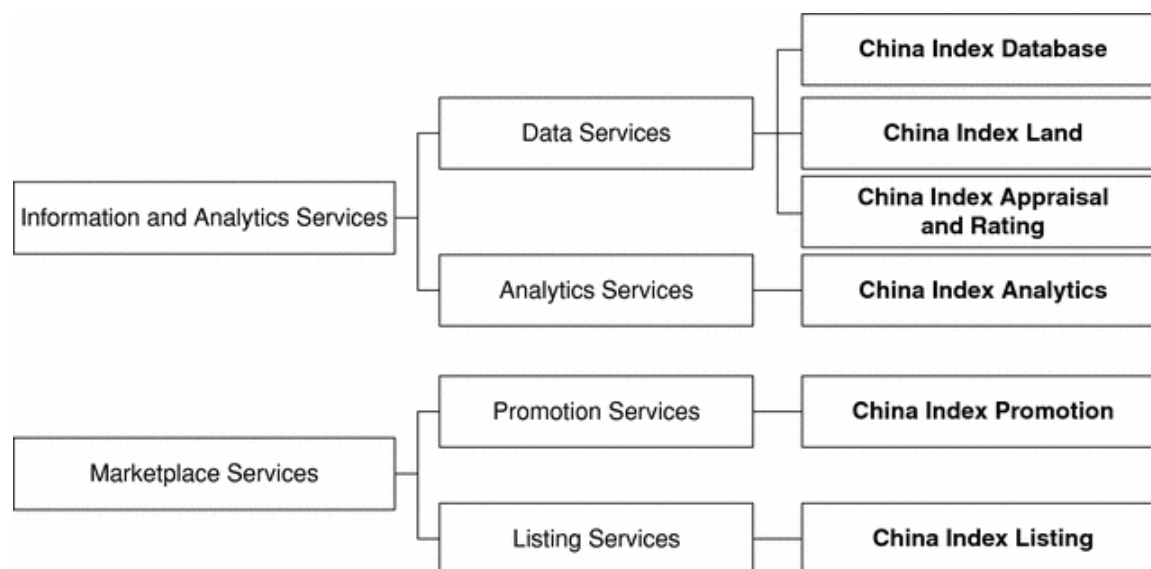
Information and Analytics Services

Data Services

China Index Database

China Index Land

China Index Appraisal and Rating

Analytics Services

China Index Analytics

Marketplace Services

Promotion Services

China Index Promotion

Listing Services

China Index Listing